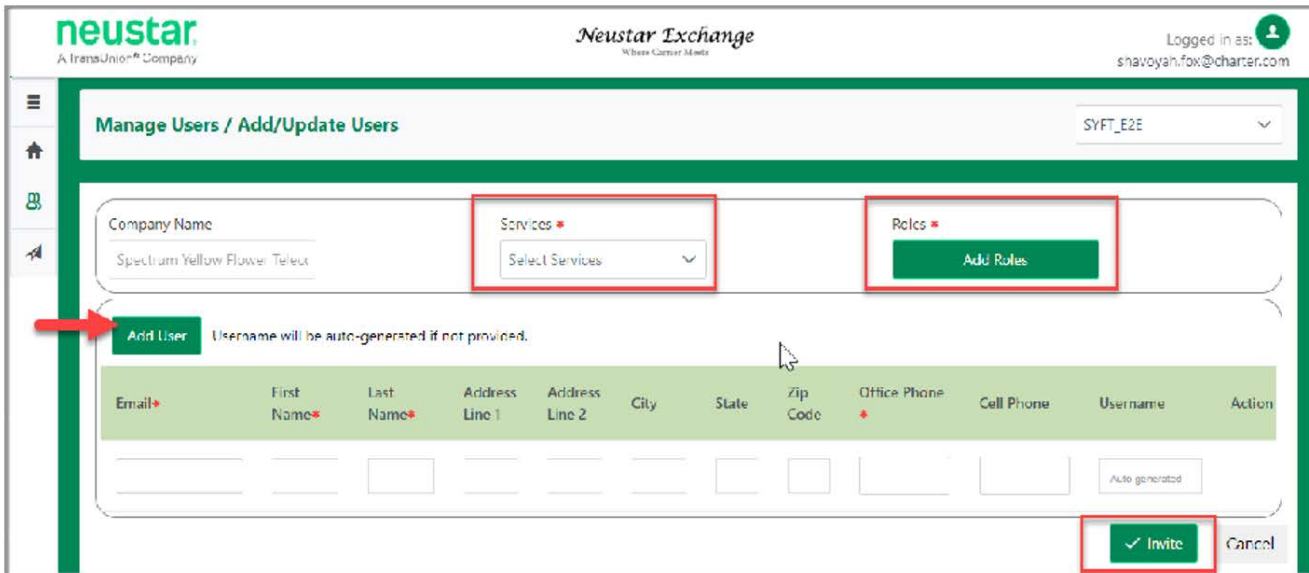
neustar
A TransUnion® Company

Neustar Exchange
Where Carrier Meets

Logged in as:
shavoyah.fox@charter.com

Manage Users / Add/Update Users

SYFT_E2E

Company Name
Spectrum Yellow Flower Telect

Services *
Select Services

Roles *
Add Roles

Add User
Username will be auto-generated if not provided.

| Email* | First Name* | Last Name* | Address Line 1 | Address Line 2 | City | State | Zip Code | Office Phone * | Cell Phone | Username | Action |
|---|---|---|---|---|---|---|---|---|---|---|---|
| | | | | | | | | | | Auto generated | |

✓ Invite
Cancel